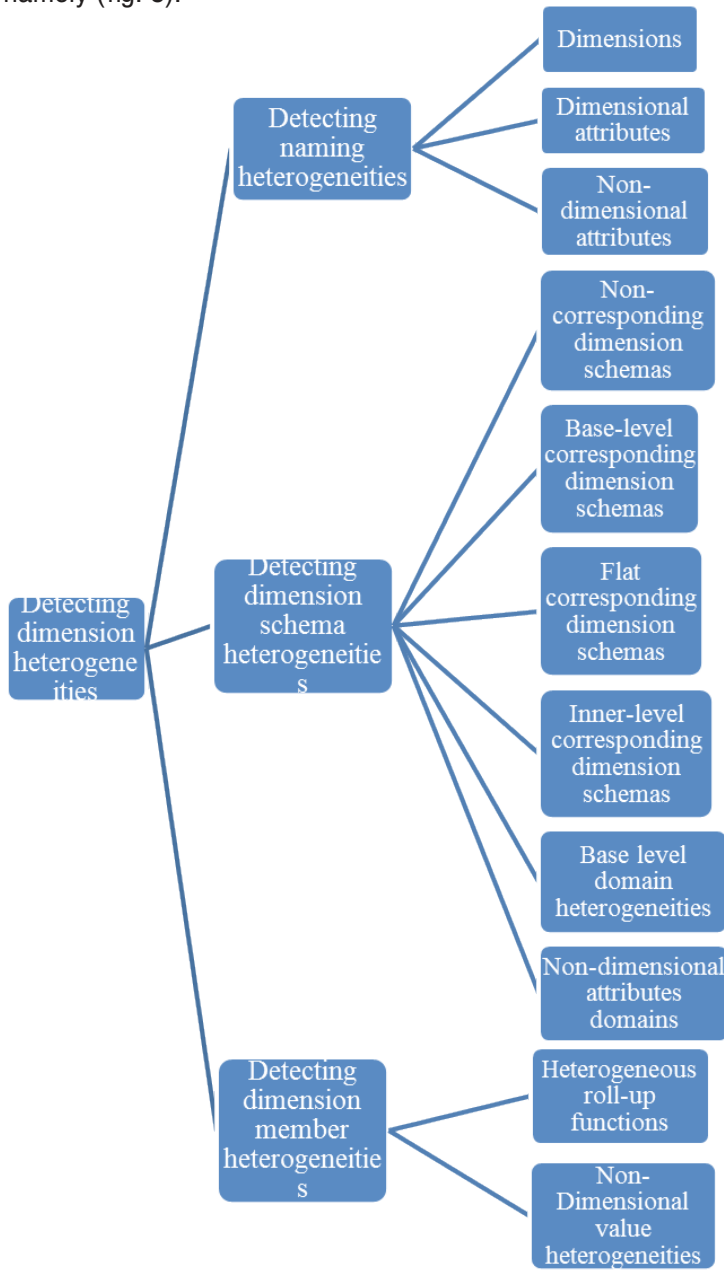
namely (fig. 3).

Detecting dimension heterogeneities

Detecting naming heterogeneities

Dimensions

Dimensional attributes

Non-dimensional attributes

Detecting dimension schema heterogeneities

Non-corresponding dimension schemas

Base-level corresponding dimension schemas

Flat corresponding dimension schemas

Inner-level corresponding dimension schemas

Base level domain heterogeneities

Non-dimensional attributes domains

Detecting dimension member heterogeneities

Heterogeneous roll-up functions

Non-Dimensional value heterogeneities